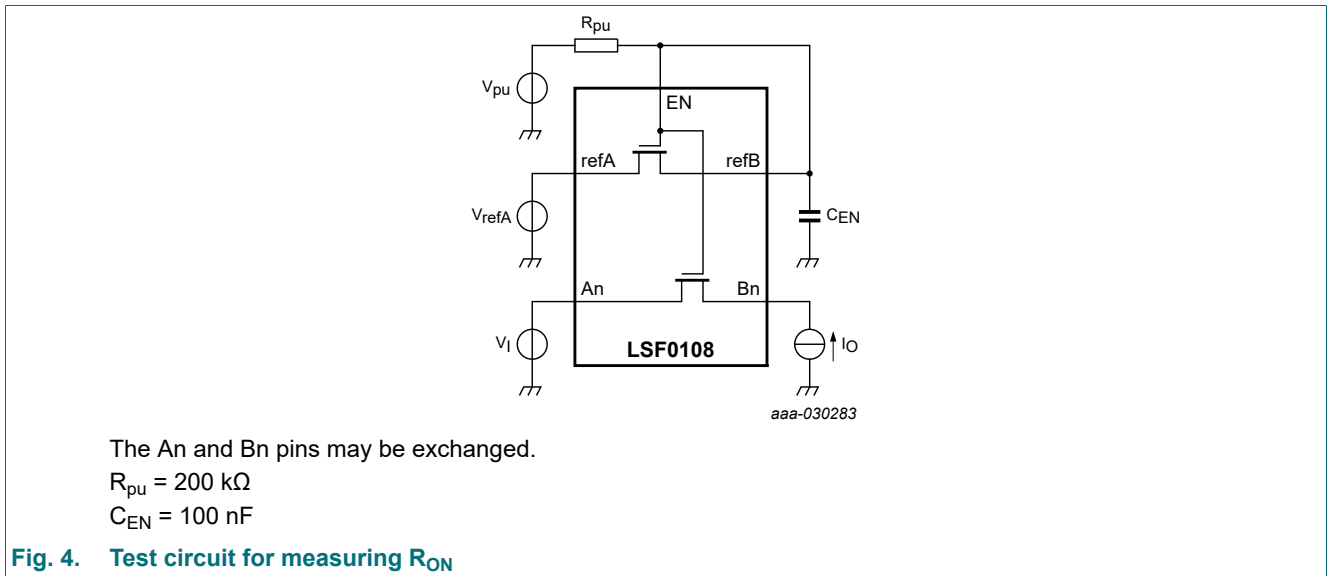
$R_{pu}$

$V_{pu}$

EN

refA

refB

$V_{refA}$

$C_{EN}$

An

Bn

$V_I$

$I_O$

LSF0108

aaa-030283

The An and Bn pins may be exchanged.
$R_{pu}$ = 200 kΩ
$C_{EN}$ = 100 nF

Fig. 4. Test circuit for measuring $R_{ON}$